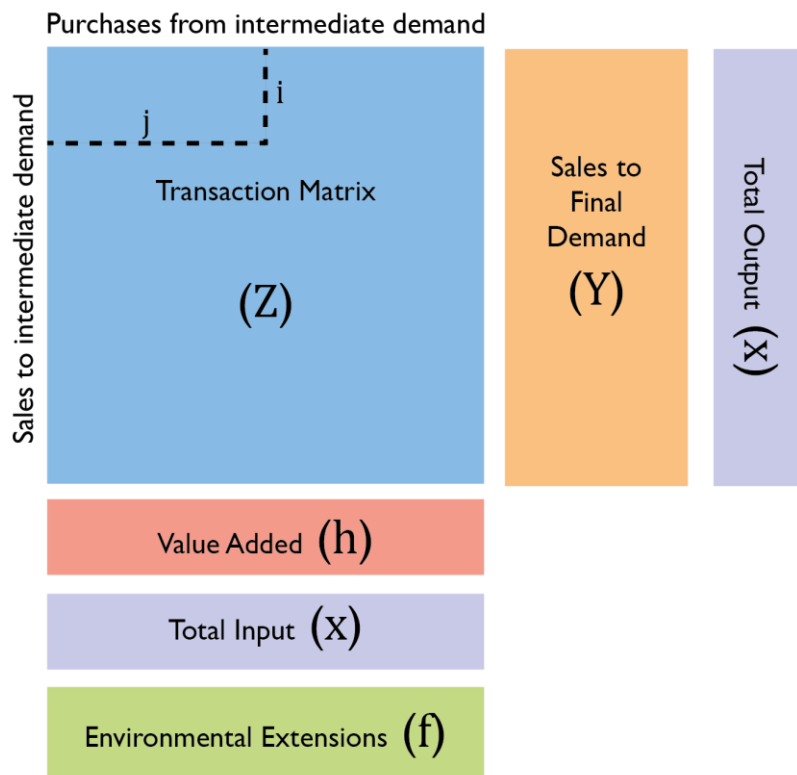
Purchases from intermediate demand

Sales to intermediate demand

i

j

Transaction Matrix

(Z)

Sales to Final Demand

(Y)

Total Output (x)

Value Added (h)

Total Input (x)

Environmental Extensions (f)